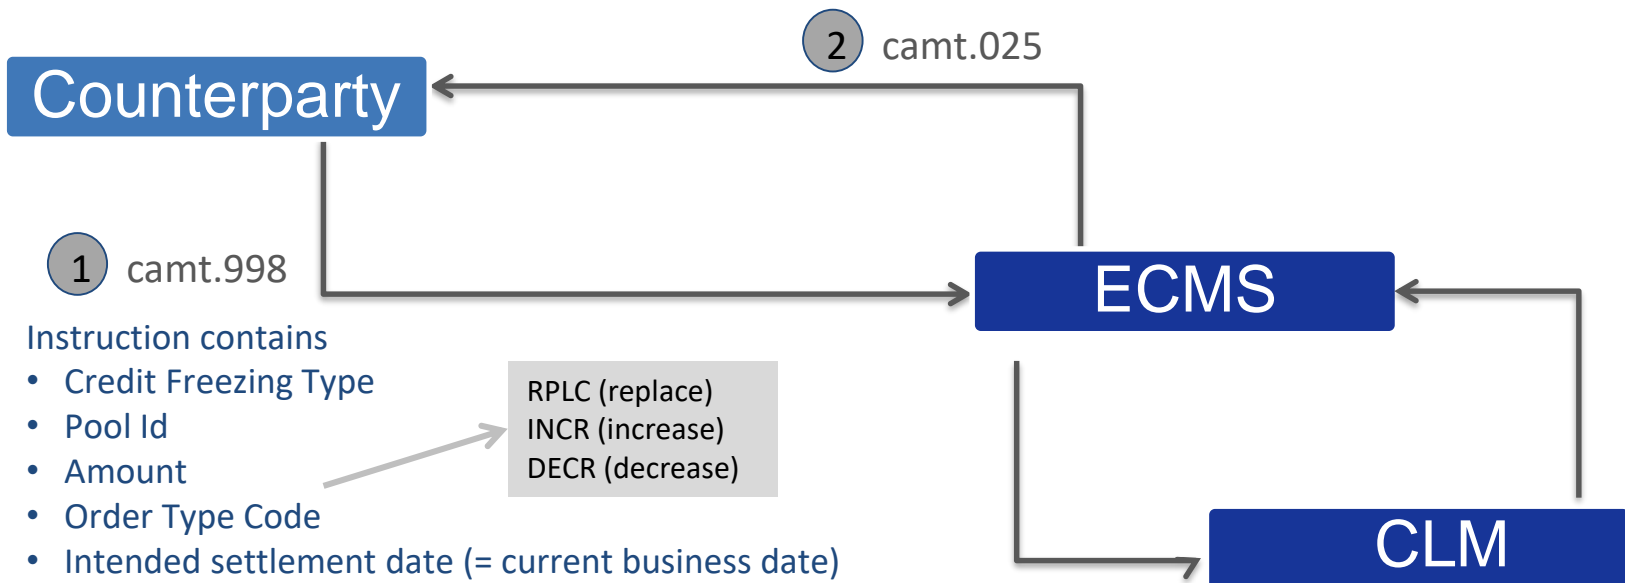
2 camt.025

Counterparty

1 camt.998

ECMS

Instruction contains
- Credit Freezing Type
- Pool Id
- Amount
- Order Type Code
- Intended settlement date (= current business date)

RPLC (replace)
INCR (increase)
DECR (decrease)

CLM